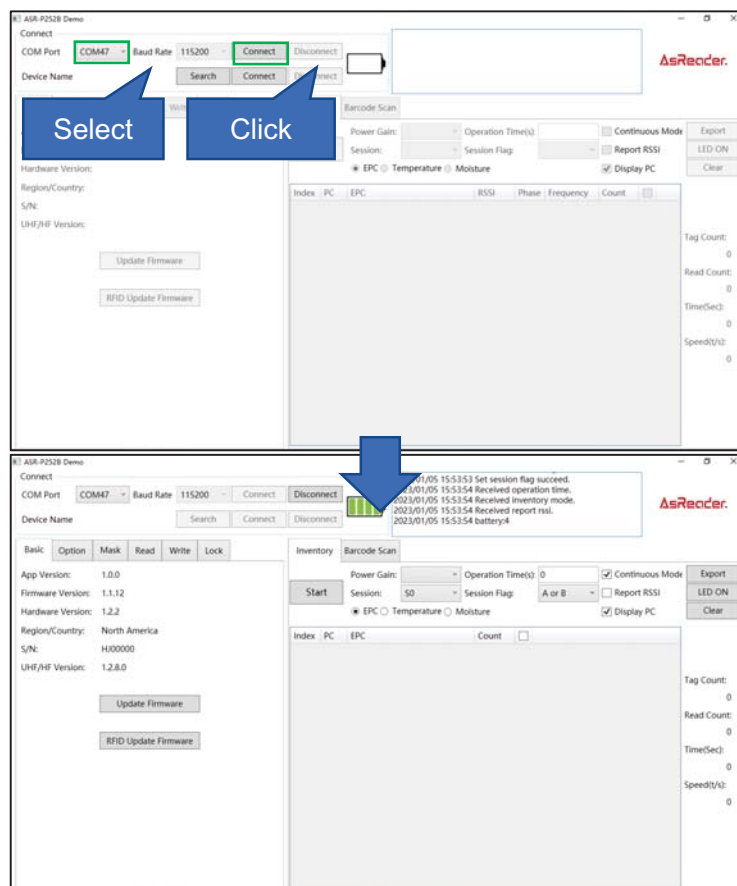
ASR-P252B Demo
Connect
COM Port COM47 Baud Rate 115200 Connect Disconnect
Device Name Search Connect Disconnect
AsReader.

Select Click

Write Barcode Scan
Power Gain: Operation Time(s): Continuous Mode Export
Session: Session Flag: Report RSSI LED ON
EPC Temperature Moisture Display PC Clear
Hardware Version:
Region/Country:
S/N:
UHF/HF Version:
Index PC EPC RSSI Phase Frequency Count
Update Firmware
RFID Update Firmware
Tag Count: 0
Read Count: 0
Time(Sec): 0
Speed(t/s): 0

ASR-P252B Demo
Connect
COM Port COM47 Baud Rate 115200 Connect Disconnect
Device Name Search Connect Disconnect
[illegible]/01/05 15:53:53 Set session flag succeed.
2023/01/05 15:53:54 Received operation time.
2023/01/05 15:53:54 Received inventory mode.
2023/01/05 15:53:54 Received report rssi.
2023/01/05 15:53:54 battery:4
AsReader.

Basic Option Mask Read Write Lock
App Version: 1.0.0
Firmware Version: 1.1.12
Hardware Version: 1.2.2
Region/Country: North America
S/N: HJ00000
UHF/HF Version: 1.2.8.0
Update Firmware
RFID Update Firmware

Inventory Barcode Scan
Start
Power Gain: Operation Time(s): 0 Continuous Mode Export
Session: S0 Session Flag: A or B Report RSSI LED ON
EPC Temperature Moisture Display PC Clear
Index PC EPC Count
Tag Count: 0
Read Count: 0
Time(Sec): 0
Speed(t/s): 0